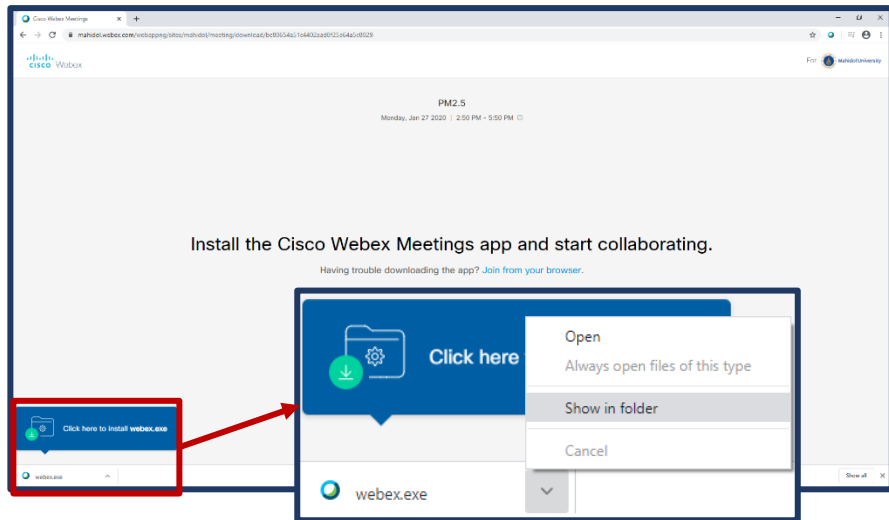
Cisco Webex Meetings ×

mahidol.webex.com/webappng/sites/mahidol/meeting/download/bc80654a11c4402aad0f25c64a5d8029

cisco Webex

For Mahidol University

PM2.5

Monday, Jan 27 2020 | 2:50 PM - 5:50 PM

Install the Cisco Webex Meetings app and start collaborating.

Having trouble downloading the app? Join from your browser.

Click here to install webex.exe

webex.exe

Show all

Click here

Open

Always open files of this type

Show in folder

Cancel

webex.exe